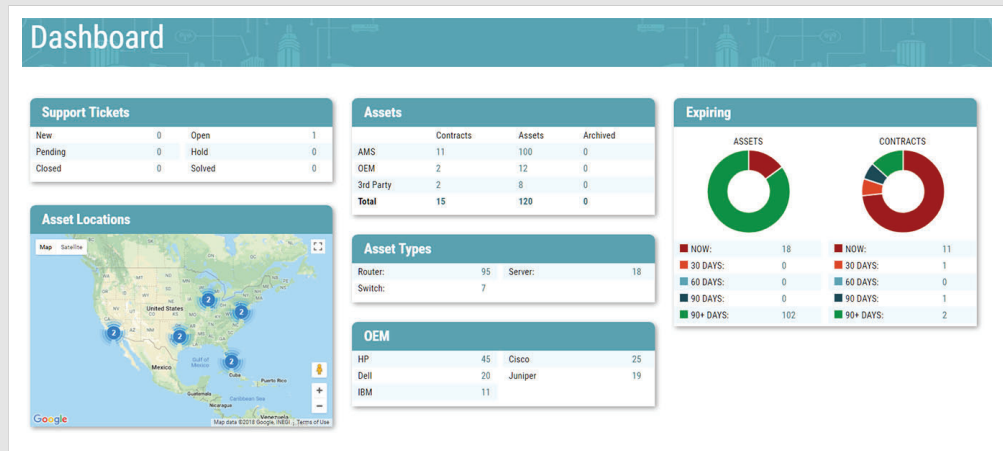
Dashboard

Support Tickets

| New | 0 | Open | 1 |
|---|---|---|---|
| Pending | 0 | Hold | 0 |
| Closed | 0 | Solved | 0 |

Asset Locations

Map Satellite

United States

2 2 2 2 2 2

Gulf of Mexico

Mexico

Cuba

Puerto Rico

Guatemala

Caribbean Sea

Nicaragua

Venezuela

Google

Map data ©2018 Google, INEGI Terms of Use

Assets

| | Contracts | Assets | Archived |
|---|---|---|---|
| AMS | 11 | 100 | 0 |
| OEM | 2 | 12 | 0 |
| 3rd Party | 2 | 8 | 0 |
| Total | 15 | 120 | 0 |

Asset Types

| Router: | 95 | Server: | 18 |
|---|---|---|---|
| Switch: | 7 | | |

OEM

| HP | 45 | Cisco | 25 |
|---|---|---|---|
| Dell | 20 | Juniper | 19 |
| IBM | 11 | | |

Expiring

ASSETS

CONTRACTS

| NOW: | 18 | NOW: | 11 |
|---|---|---|---|
| 30 DAYS: | 0 | 30 DAYS: | 1 |
| 60 DAYS: | 0 | 60 DAYS: | 0 |
| 90 DAYS: | 0 | 90 DAYS: | 1 |
| 90+ DAYS: | 102 | 90+ DAYS: | 2 |